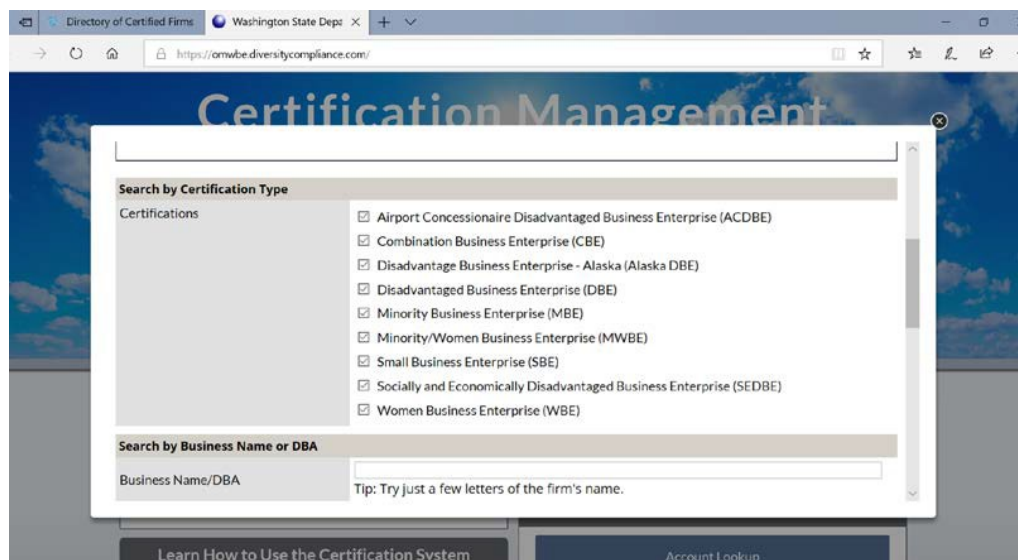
Directory of Certified Firms
Washington State Depa ×
+
https://omwbe.diversitycompliance.com/

Certification Management

Search by Certification Type

Certifications

Airport Concessionaire Disadvantaged Business Enterprise (ACDBE)
Combination Business Enterprise (CBE)
Disadvantage Business Enterprise - Alaska (Alaska DBE)
Disadvantaged Business Enterprise (DBE)
Minority Business Enterprise (MBE)
Minority/Women Business Enterprise (MWBE)
Small Business Enterprise (SBE)
Socially and Economically Disadvantaged Business Enterprise (SEDBE)
Women Business Enterprise (WBE)

Search by Business Name or DBA

Business Name/DBA

Tip: Try just a few letters of the firm's name.

Learn How to Use the Certification System

Account Lookup